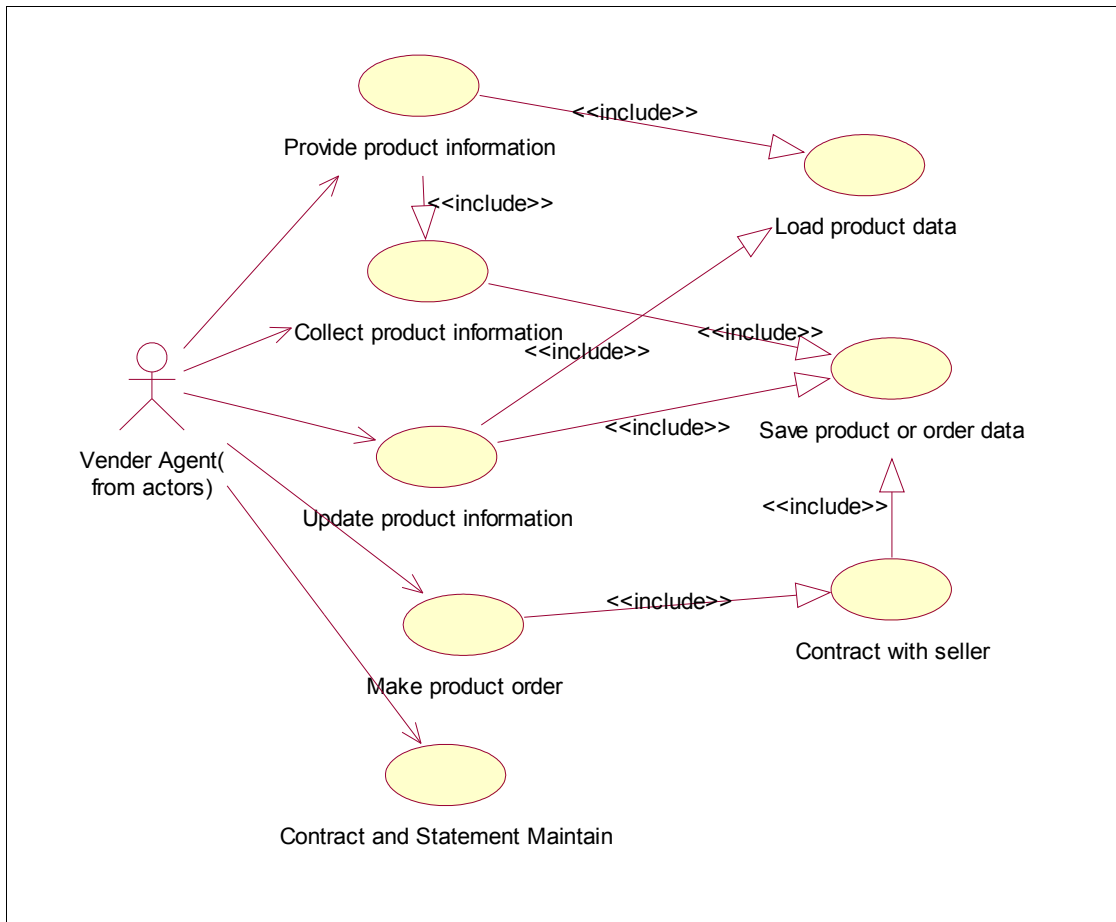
<<include>>

Provide product information

<<include>>

Load product data

Collect product information

<<include>>

<<include>>

Vender Agent(
from actors)

<<include>>

Save product or order data

Update product information

<<include>>

<<include>>

Contract with seller

Make product order

Contract and Statement Maintain